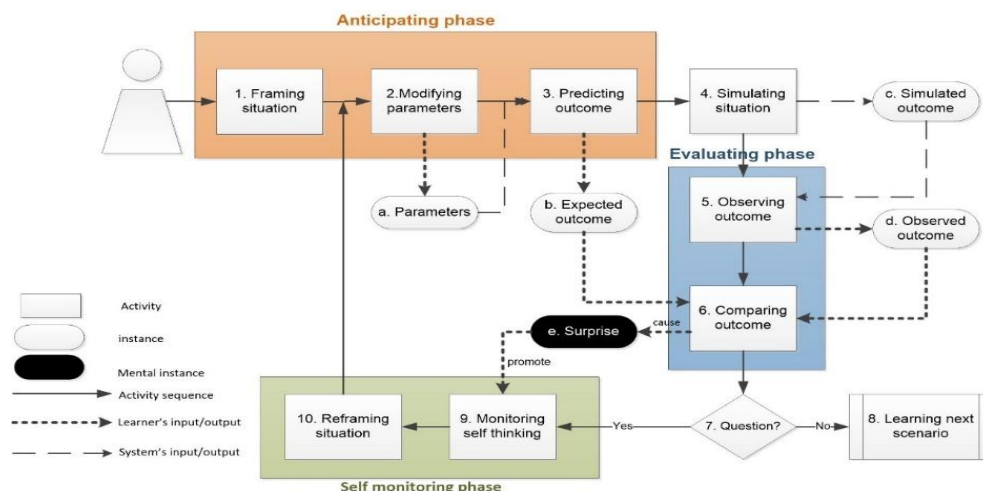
Anticipating phase

1. Framing situation

2.Modifying parameters

3. Predicting outcome

4. Simulating situation

c. Simulated outcome

Evaluating phase

a. Parameters

b. Expected outcome

5. Observing outcome

d. Observed outcome

6. Comparing outcome

e. Surprise

cause

promote

Activity

instance

Mental instance

Activity sequence

Learner's input/output

System's input/output

10. Reframing situation

9. Monitoring self thinking

Yes

7. Question?

No

8. Learning next scenario

Self monitoring phase